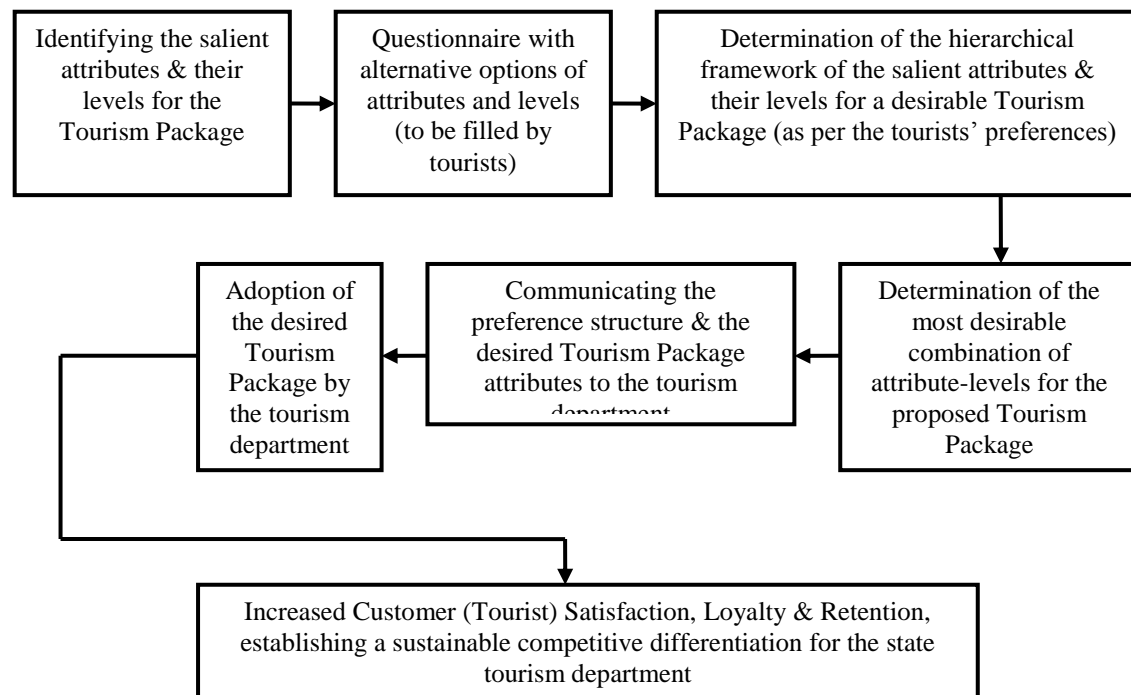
Identifying the salient attributes & their levels for the Tourism Package

Questionnaire with alternative options of attributes and levels (to be filled by tourists)

Determination of the hierarchical framework of the salient attributes & their levels for a desirable Tourism Package (as per the tourists' preferences)

Determination of the most desirable combination of attribute-levels for the proposed Tourism Package

Communicating the preference structure & the desired Tourism Package attributes to the tourism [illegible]

Adoption of the desired Tourism Package by the tourism department

Increased Customer (Tourist) Satisfaction, Loyalty & Retention, establishing a sustainable competitive differentiation for the state tourism department